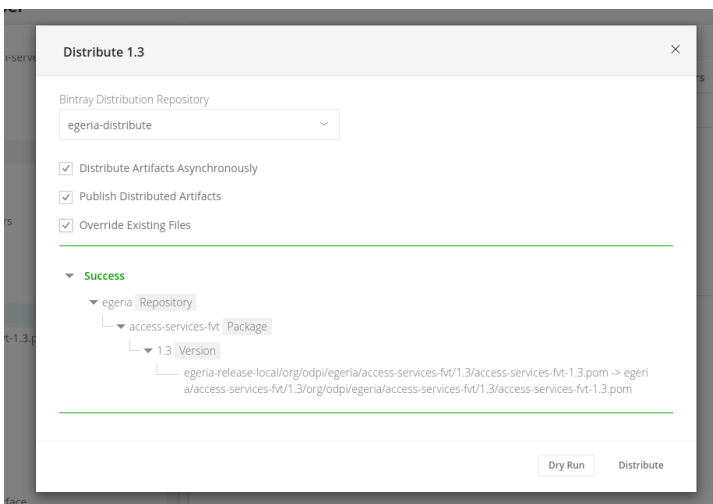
Distribute 1.3

×

Bintray Distribution Repository

egeria-distribute

Distribute Artifacts Asynchronously

Publish Distributed Artifacts

Override Existing Files

Success

egeria Repository

access-services-fvt Package

1.3 Version

egeria-release-local/org/odpi/egeria/access-services-fvt/1.3/access-services-fvt-1.3.pom -> egeria/access-services-fvt/1.3/org/odpi/egeria/access-services-fvt/1.3/access-services-fvt-1.3.pom

Dry Run

Distribute